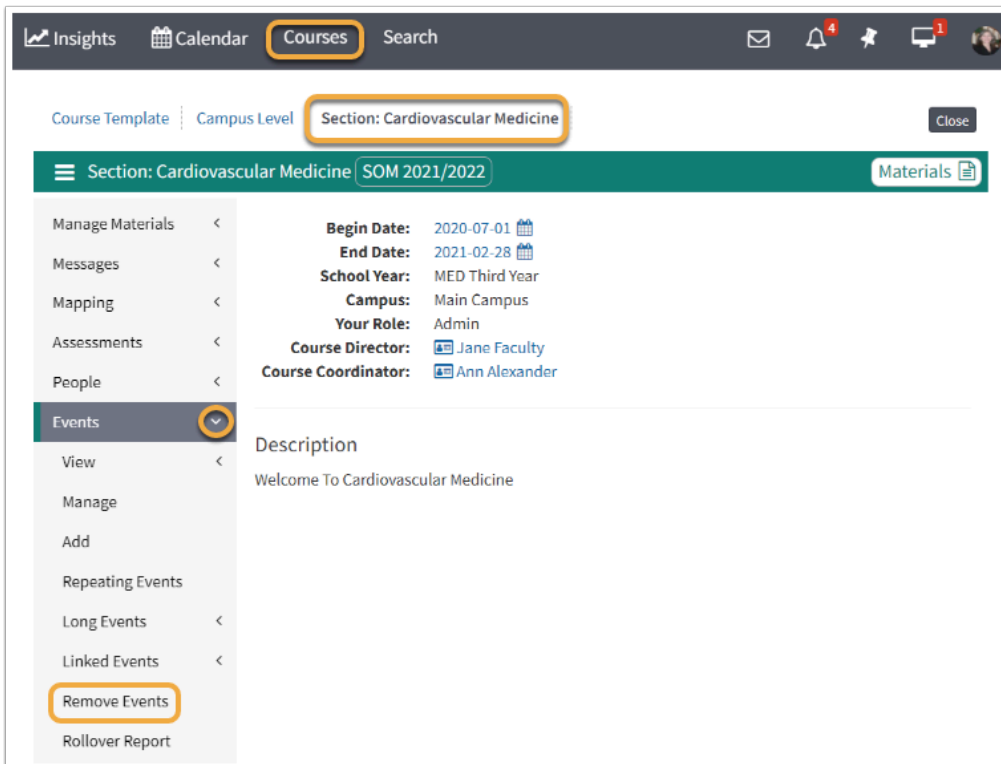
Insights Calendar Courses Search 4 1

Course Template Campus Level Section: Cardiovascular Medicine Close

Section: Cardiovascular Medicine SOM 2021/2022 Materials

Manage Materials
Messages
Mapping
Assessments
People
Events
View
Manage
Add
Repeating Events
Long Events
Linked Events
Remove Events
Rollover Report

Begin Date: 2020-07-01
End Date: 2021-02-28
School Year: MED Third Year
Campus: Main Campus
Your Role: Admin
Course Director: Jane Faculty
Course Coordinator: Ann Alexander

Description

Welcome To Cardiovascular Medicine